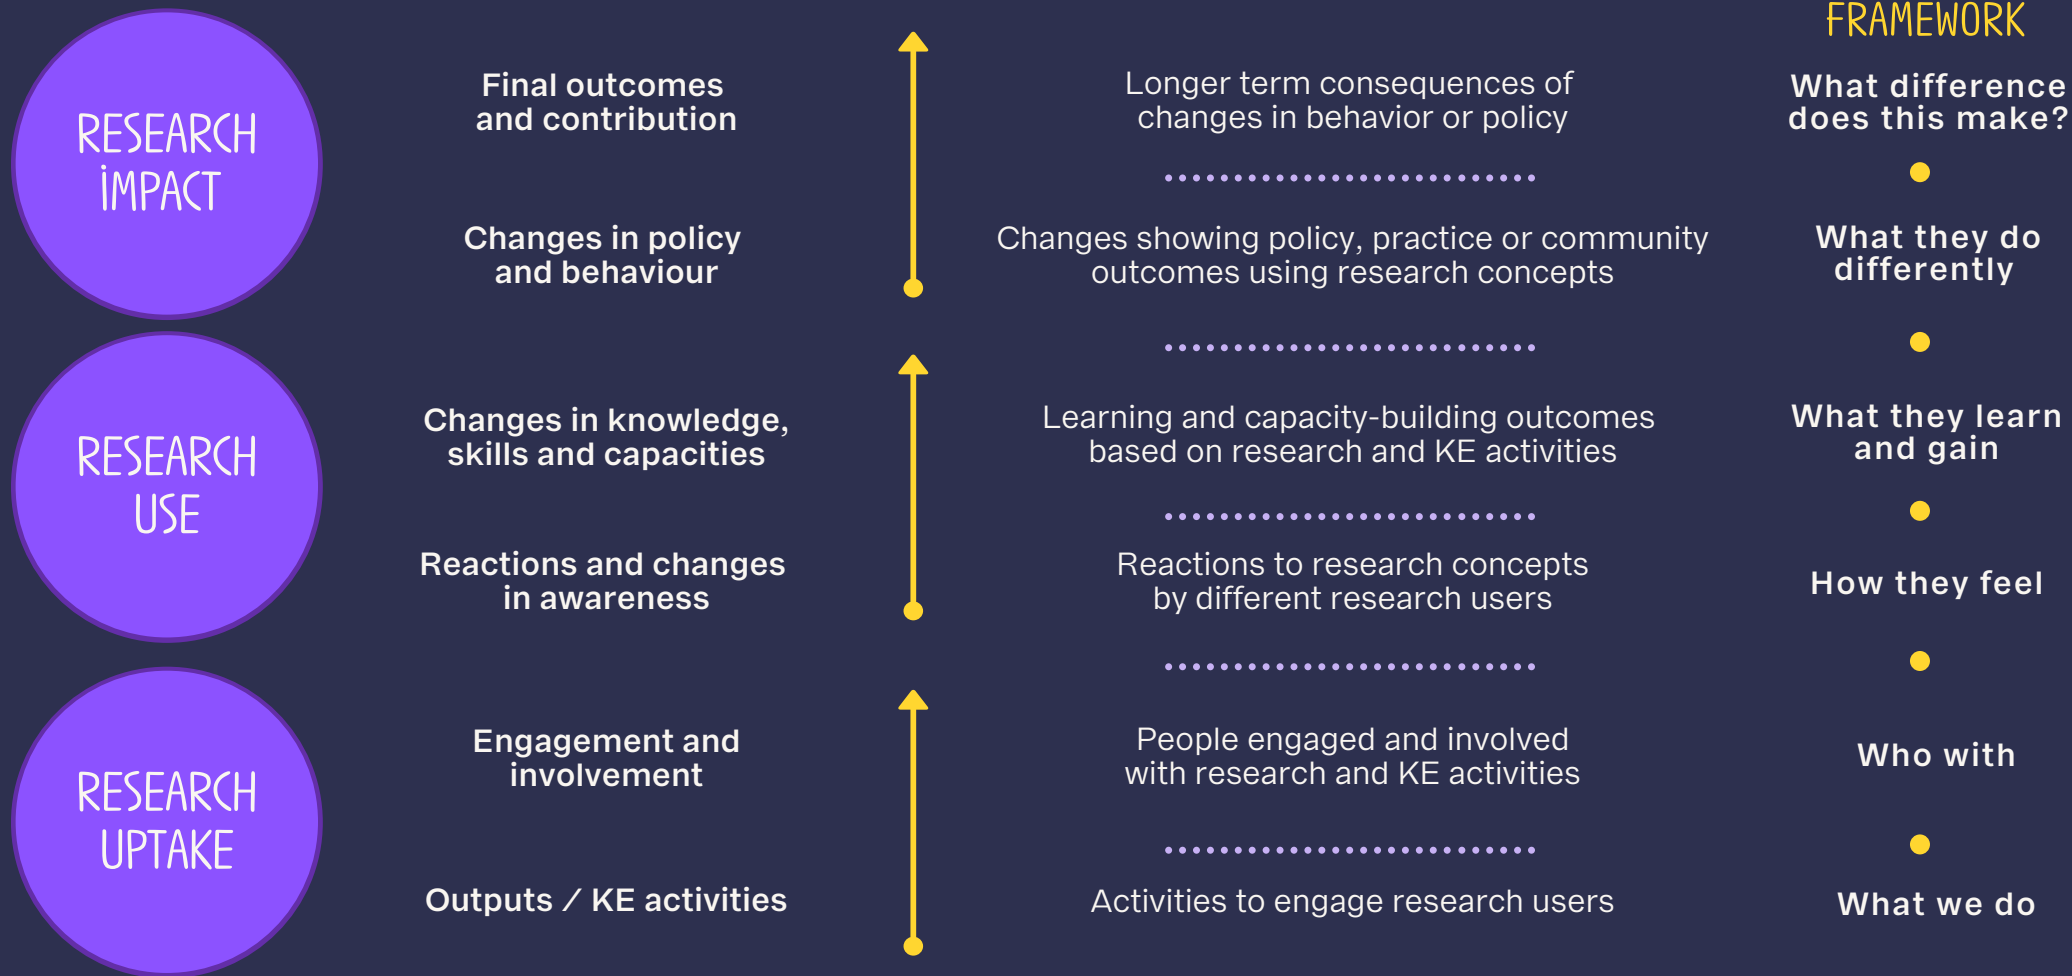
FRAMEWORK

RESEARCH IMPACT

Final outcomes and contribution

Longer term consequences of changes in behavior or policy

What difference does this make?

Changes in policy and behaviour

Changes showing policy, practice or community outcomes using research concepts

What they do differently

RESEARCH USE

Changes in knowledge, skills and capacities

Learning and capacity-building outcomes based on research and KE activities

What they learn and gain

Reactions and changes in awareness

Reactions to research concepts by different research users

How they feel

RESEARCH UPTAKE

Engagement and involvement

People engaged and involved with research and KE activities

Who with

Outputs / KE activities

Activities to engage research users

What we do